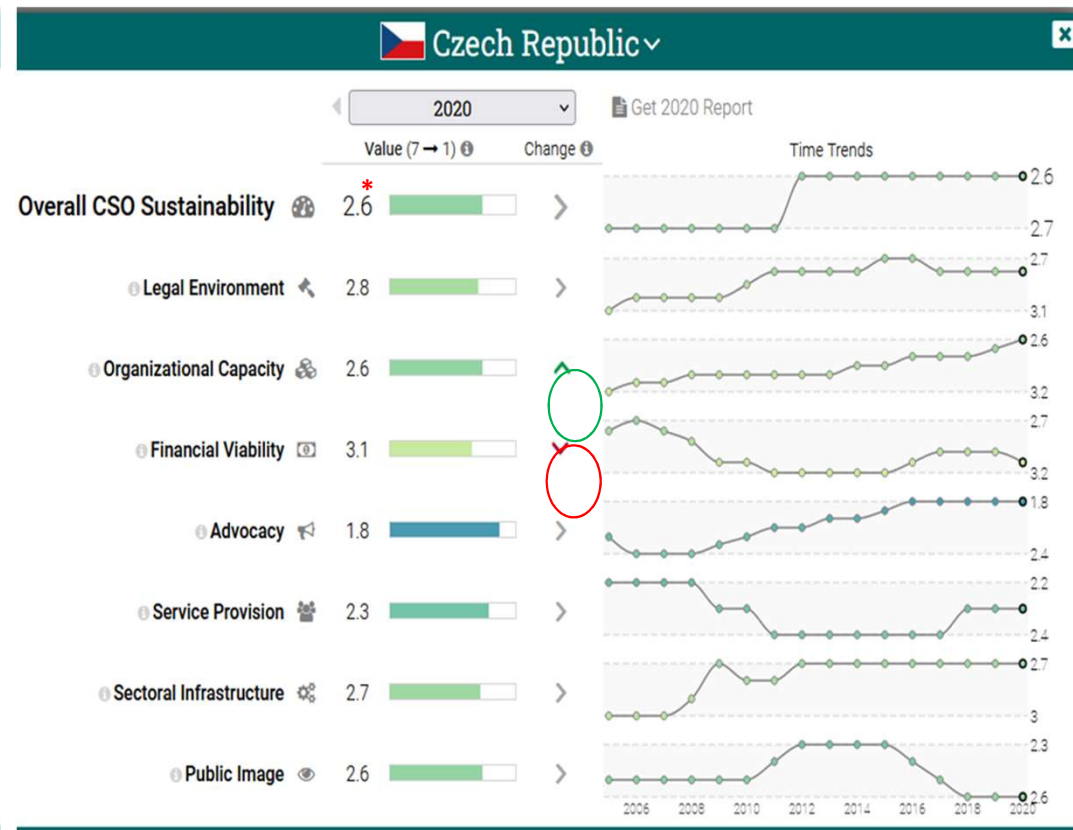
Czech Republic

2020

Get 2020 Report

Value (7 → 1)

Change

Time Trends

Overall CSO Sustainability 2.6 * 2.6 2.7

Legal Environment 2.8 2.7 3.1

Organizational Capacity 2.6 2.6 3.2

Financial Viability 3.1 2.7 3.2

Advocacy 1.8 1.8 2.4

Service Provision 2.3 2.2 2.4

Sectoral Infrastructure 2.7 2.7 3

Public Image 2.6 2.3 2.6

2006 2008 2010 2012 2014 2016 2018 2020